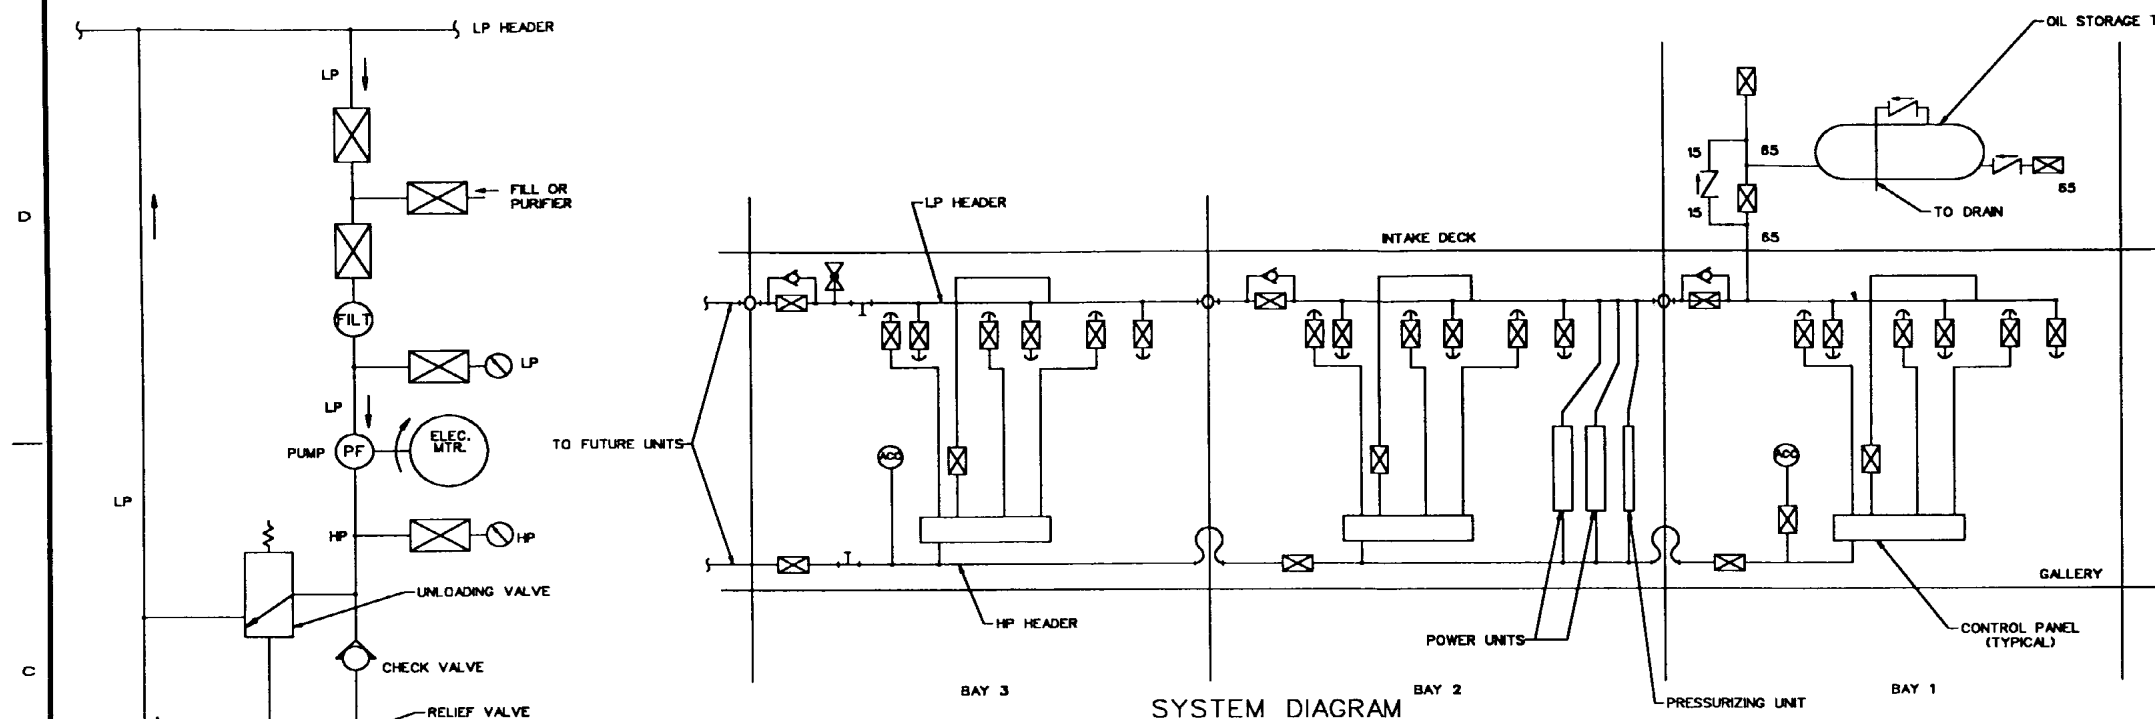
LP HEADER
LP
FILL OR PURIFIER
FILT
LP
LP
PUMP
PF
ELEC. MTR.
LP
HP
HP
UNLOADING VALVE
CHECK VALVE
RELIEF VALVE
D
C
OIL STORAGE T
15
65
15
65
65
TO DRAIN
65
LP HEADER
INTAKE DECK
TO FUTURE UNITS
ACC
ACC
GALLERY
HP HEADER
POWER UNITS
CONTROL PANEL (TYPICAL)
BAY 3
SYSTEM DIAGRAM
BAY 2
PRESSURIZING UNIT
BAY 1